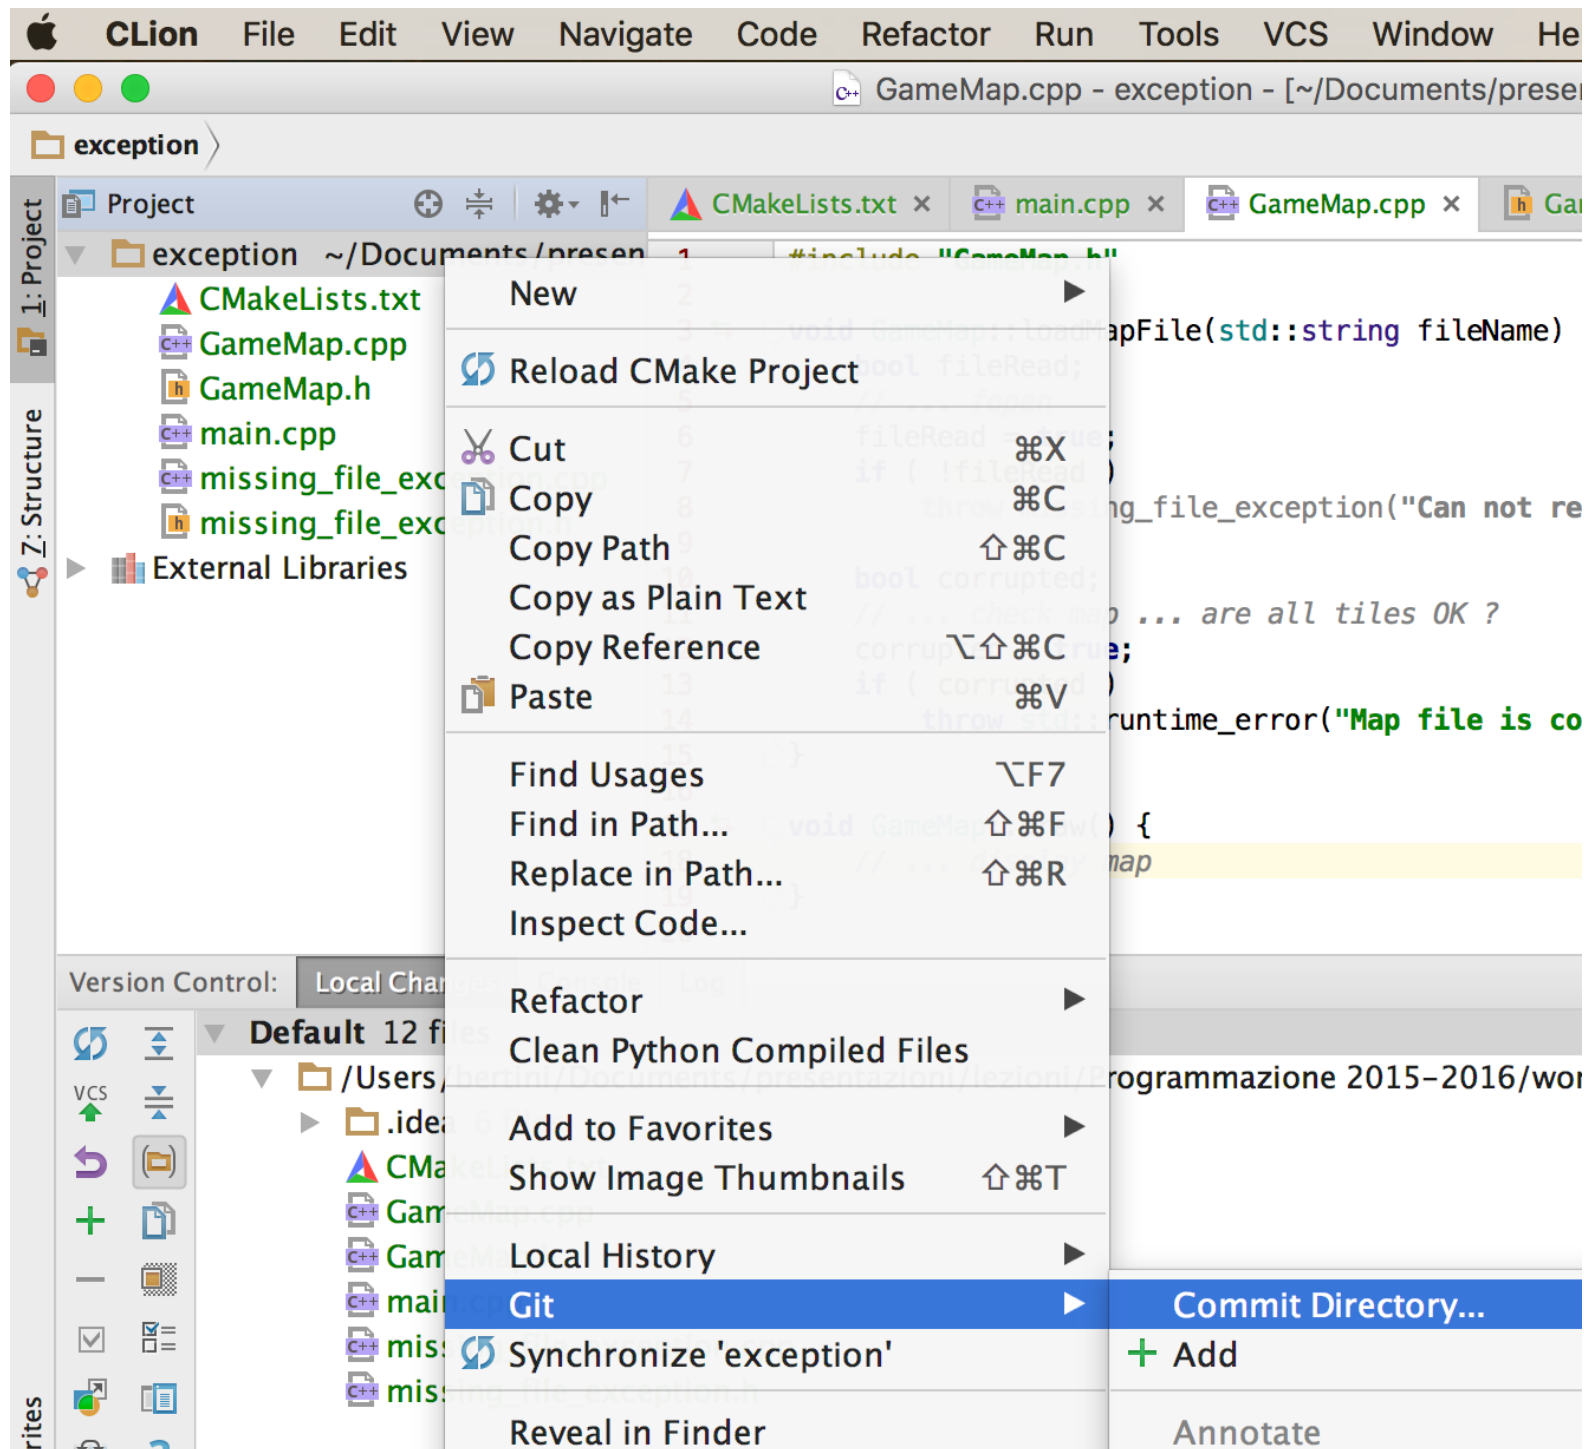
CLion File Edit View Navigate Code Refactor Run Tools VCS Window He

GameMap.cpp - exception - [~/Documents/prese

exception

1: Project
7: Structure
rites

Project

CMakeLists.txt × main.cpp × GameMap.cpp × Ga

exception ~/Documents/presen
CMakeLists.txt
GameMap.cpp
GameMap.h
main.cpp
missing_file_exc
missing_file_exc
External Libraries

1 #include "GameMap.h"
apFile(std::string fileName)
;
)
ng_file_exception("Can not re
) ... are all tiles OK ?
;
)
runtime_error("Map file is co
) {
map

New
Reload CMake Project
Cut ⌘X
Copy ⌘C
Copy Path ⇧⌘C
Copy as Plain Text
Copy Reference ⌥⇧⌘C
Paste ⌘V
Find Usages ⌥F7
Find in Path... ⇧⌘F
Replace in Path... ⇧⌘R
Inspect Code...
Refactor
Clean Python Compiled Files
Add to Favorites
Show Image Thumbnails ⇧⌘T
Local History
Git
Synchronize 'exception'
Reveal in Finder

Commit Directory...
Add
Annotate

Version Control: Local Char

Default 12 fi
/Users/ rogrammazione 2015-2016/wor
.ide
CMa
Gam
Gam
mai
mis
mis
VCS